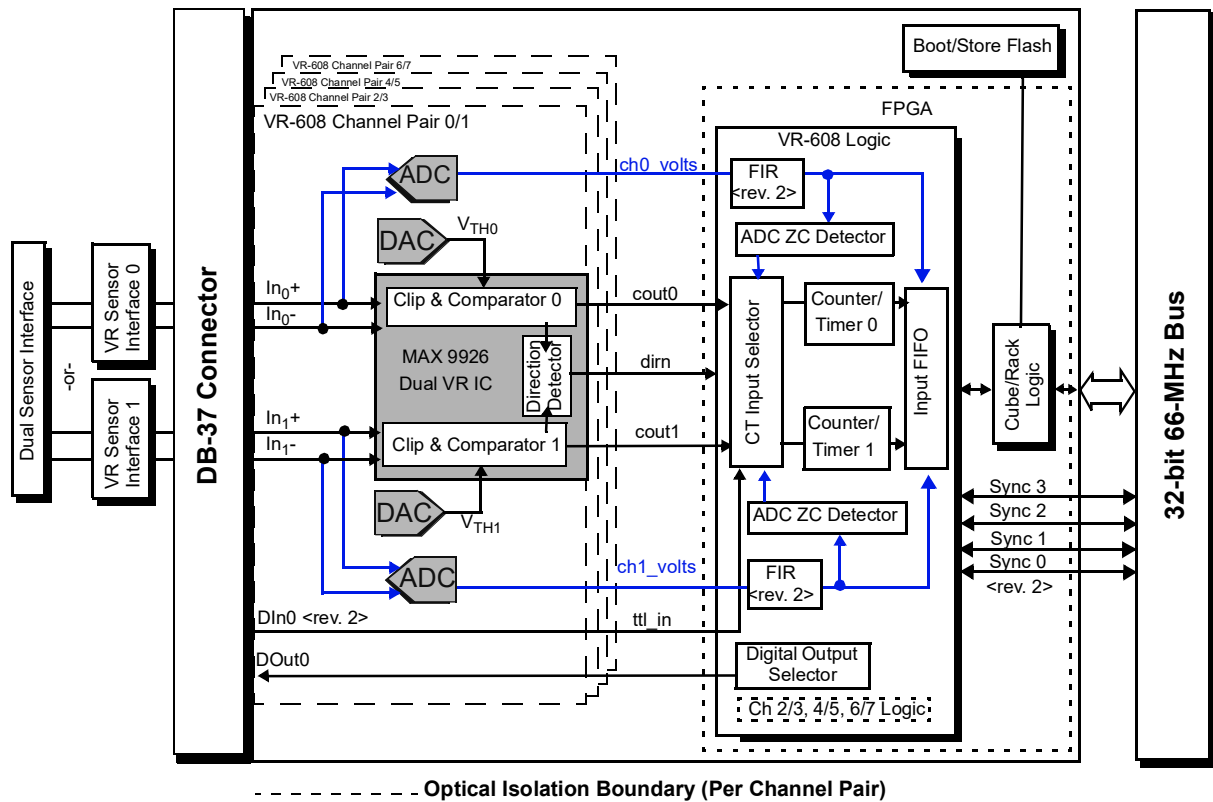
Dual Sensor Interface

-or-

VR Sensor Interface 0

VR Sensor Interface 1

DB-37 Connector

VR-608 Channel Pair 6/7
VR-608 Channel Pair 4/5
VR-608 Channel Pair 2/3
VR-608 Channel Pair 0/1

ADC

DAC

$V_{TH0}$

$In_0+$

$In_0-$

Clip & Comparator 0

MAX 9926
Dual VR IC

Direction Detector

$In_1+$

$In_1-$

Clip & Comparator 1

DAC

$V_{TH1}$

ADC

DIn0 <rev. 2>

DOut0

ch0_volts

cout0

dirn

cout1

ch1_volts

ttl_in

Boot/Store Flash

FPGA

VR-608 Logic

FIR
<rev. 2>

ADC ZC Detector

CT Input Selector

Counter/
Timer 0

Counter/
Timer 1

Input FIFO

ADC ZC Detector

FIR
<rev. 2>

Digital Output Selector

Ch 2/3, 4/5, 6/7 Logic

Cube/Rack Logic

Sync 3
Sync 2
Sync 1
Sync 0
<rev. 2>

32-bit 66-MHz Bus

Optical Isolation Boundary (Per Channel Pair)